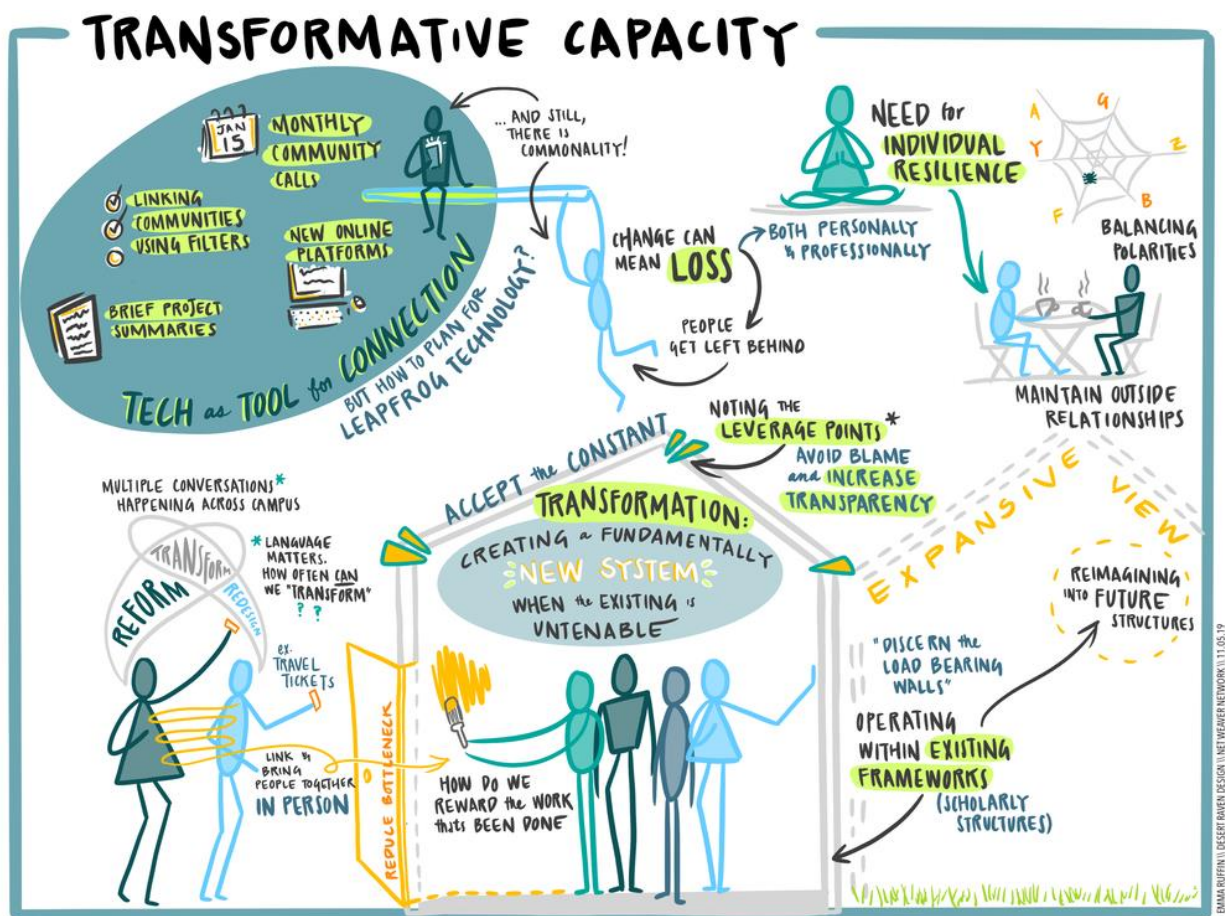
TRANSFORMATIVE CAPACITY

JAN 15

MONTHLY COMMUNITY CALLS

LINKING COMMUNITIES USING FILTERS

NEW ONLINE PLATFORMS

BRIEF PROJECT SUMMARIES

TECH as TOOL for CONNECTION

BUT HOW TO PLAN FOR LEAPFROG TECHNOLOGY?

... AND STILL, THERE IS COMMONALITY!

CHANGE CAN MEAN LOSS

BOTH PERSONALLY & PROFESSIONALLY

PEOPLE GET LEFT BEHIND

NEED for INDIVIDUAL RESILIENCE

A G Y Z F B

BALANCING POLARITIES

MAINTAIN OUTSIDE RELATIONSHIPS

NOTING THE LEVERAGE POINTS*

AVOID BLAME and INCREASE TRANSPARENCY

ACCEPT the CONSTANT

TRANSFORMATION: CREATING a FUNDAMENTALLY NEW SYSTEM WHEN the EXISTING is UNTENABLE

EXPANSIVE VIEW

MULTIPLE CONVERSATIONS* HAPPENING ACROSS CAMPUS

TRANSFORM REFORM REDESIGN

* LANGUAGE MATTERS. HOW OFTEN CAN WE "TRANSFORM" ? ?

ex. TRAVEL TICKETS

LINK & BRING PEOPLE TOGETHER IN PERSON

REDUCE BOTTLENECK

HOW DO WE REWARD the WORK that's BEEN DONE

REIMAGINING INTO FUTURE STRUCTURES

"DISCERN the LOAD BEARING WALLS"

OPERATING WITHIN EXISTING FRAMEWORKS (SCHOLARLY STRUCTURES)

TAMA RUFFIN \\ DESERT RAVEN DESIGN \\ NETWEAVER NETWORK \\ 11.05.19